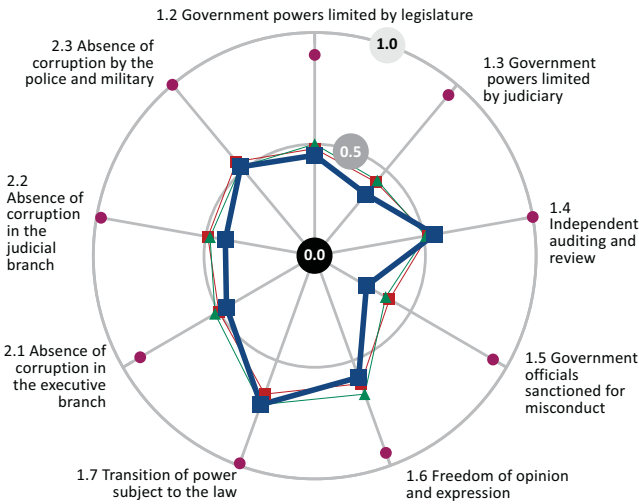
1.2 Government powers limited by legislature

1.0

1.3 Government powers limited by judiciary

2.3 Absence of corruption by the police and military

0.5

2.2 Absence of corruption in the judicial branch

0.0

1.4 Independent auditing and review

2.1 Absence of corruption in the executive branch

1.5 Government officials sanctioned for misconduct

1.7 Transition of power subject to the law

1.6 Freedom of opinion and expression